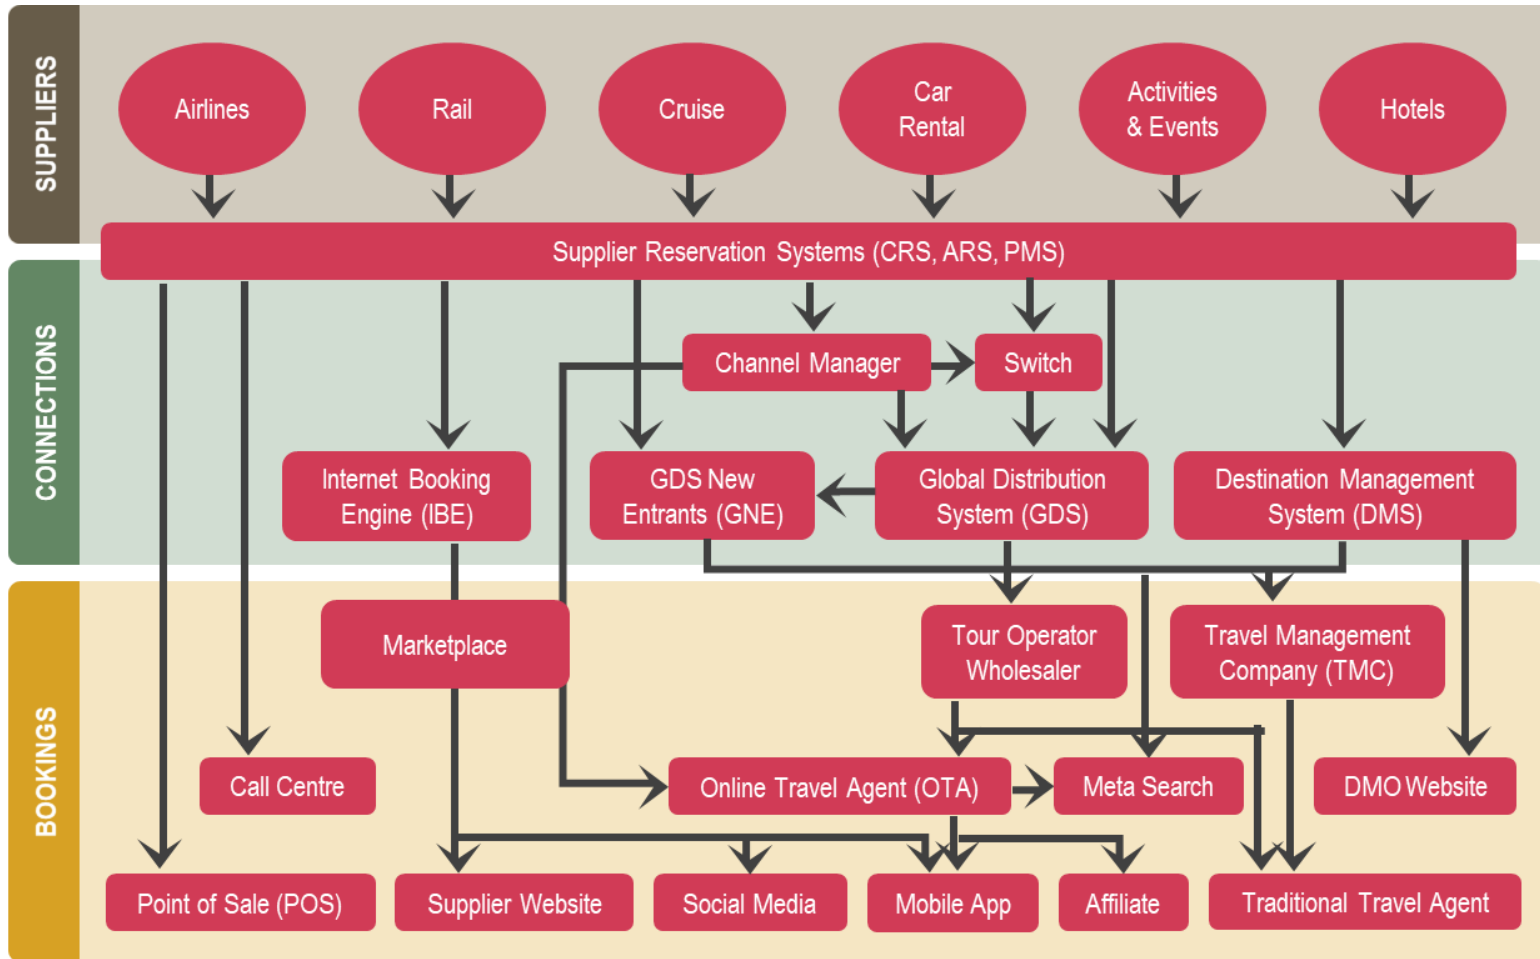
SUPPLIERS

Airlines

Rail

Cruise

Car Rental

Activities & Events

Hotels

Supplier Reservation Systems (CRS, ARS, PMS)

CONNECTIONS

Channel Manager

Switch

Internet Booking Engine (IBE)

GDS New Entrants (GNE)

Global Distribution System (GDS)

Destination Management System (DMS)

BOOKINGS

Marketplace

Tour Operator Wholesaler

Travel Management Company (TMC)

Call Centre

Online Travel Agent (OTA)

Meta Search

DMO Website

Point of Sale (POS)

Supplier Website

Social Media

Mobile App

Affiliate

Traditional Travel Agent